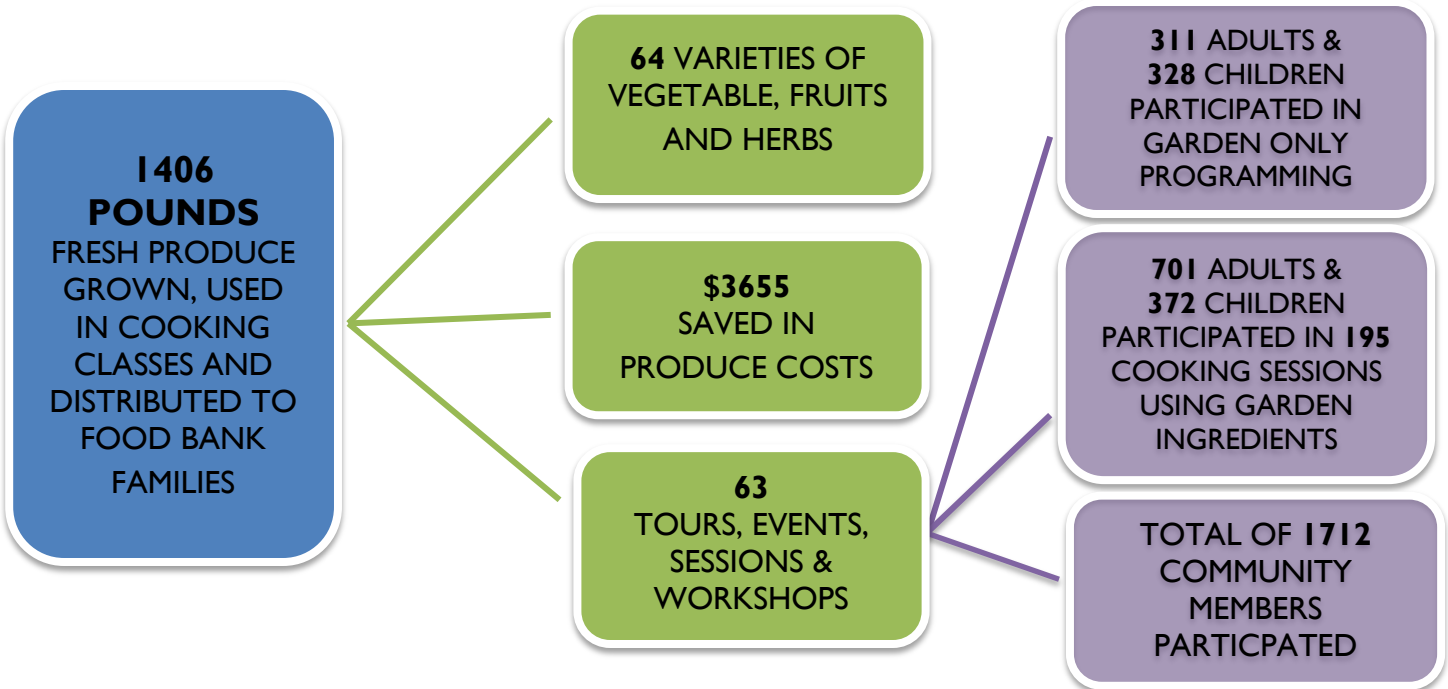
1406
POUNDS
FRESH PRODUCE GROWN, USED IN COOKING CLASSES AND DISTRIBUTED TO FOOD BANK FAMILIES

64 VARIETIES OF VEGETABLE, FRUITS AND HERBS

$3655
SAVED IN PRODUCE COSTS

63
TOURS, EVENTS, SESSIONS & WORKSHOPS

311 ADULTS & 328 CHILDREN PARTICIPATED IN GARDEN ONLY PROGRAMMING

701 ADULTS & 372 CHILDREN PARTICIPATED IN 195 COOKING SESSIONS USING GARDEN INGREDIENTS

TOTAL OF 1712 COMMUNITY MEMBERS PARTICPATED